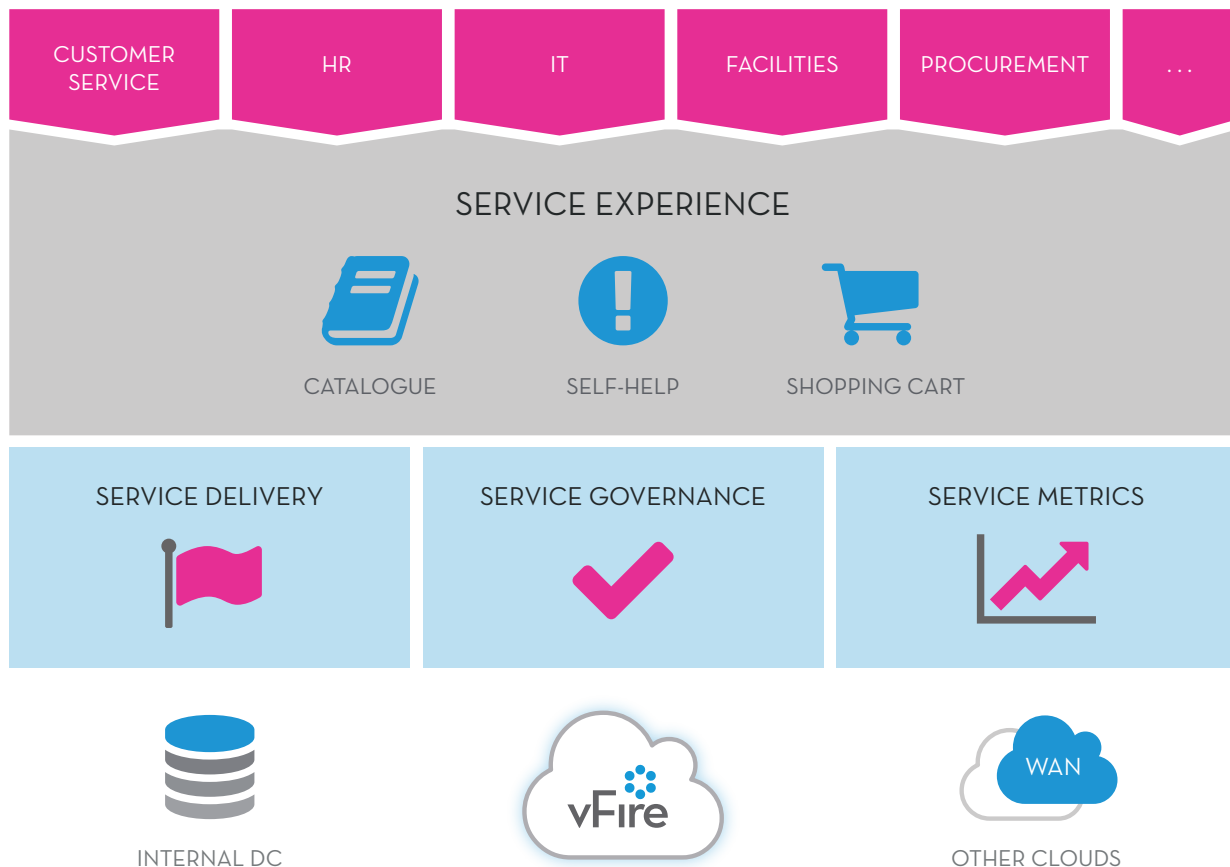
CUSTOMER SERVICE

HR

IT

FACILITIES

PROCUREMENT

. . .

SERVICE EXPERIENCE

CATALOGUE

SELF-HELP

SHOPPING CART

SERVICE DELIVERY

SERVICE GOVERNANCE

SERVICE METRICS

INTERNAL DC

vFire

WAN

OTHER CLOUDS